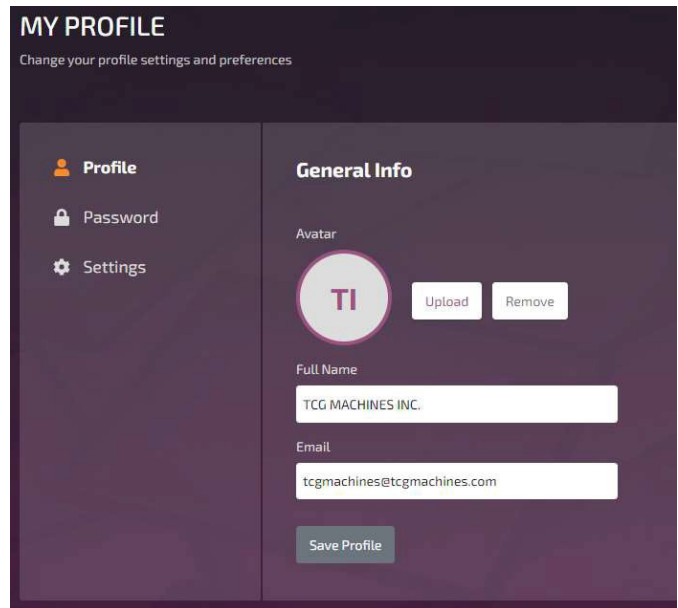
MY PROFILE

Change your profile settings and preferences

Profile

Password

Settings

General Info

Avatar

TI

Upload

Remove

Full Name

TCG MACHINES INC.

Email

tcgmachines@tcgmachines.com

Save Profile